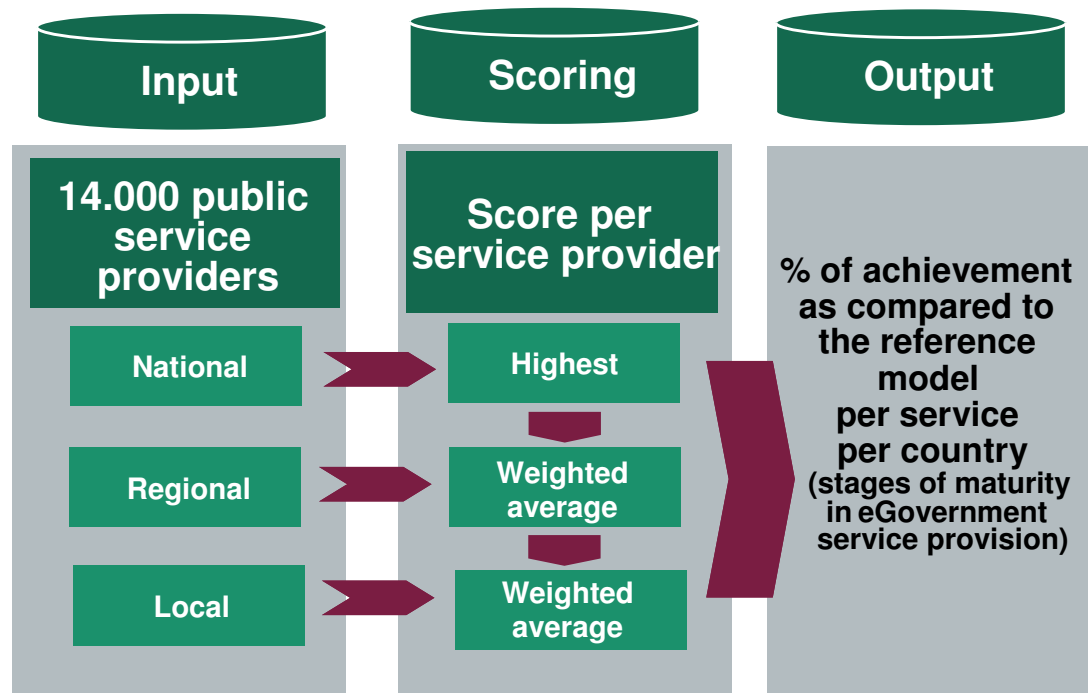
Input

Scoring

Output

14.000 public service providers

National

Regional

Local

Score per service provider

Highest

Weighted average

Weighted average

% of achievement as compared to the reference model per service per country (stages of maturity in eGovernment service provision)